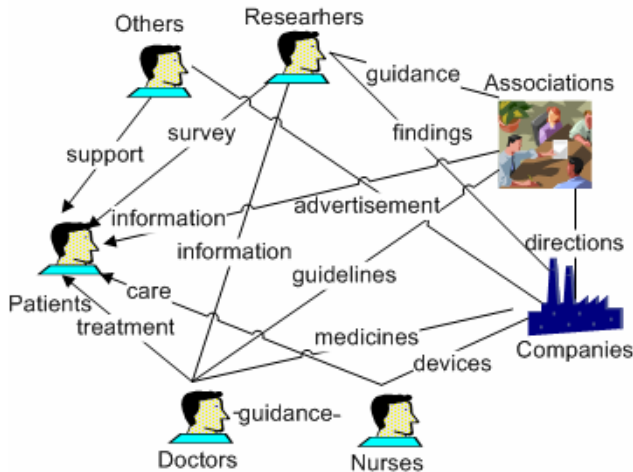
Others
Researhers
guidance
Associations
support
survey
findings
information
advertisement
information
directions
guidelines
Patients
care
treatment
medicines
devices
Companies
-guidance-
Doctors
Nurses